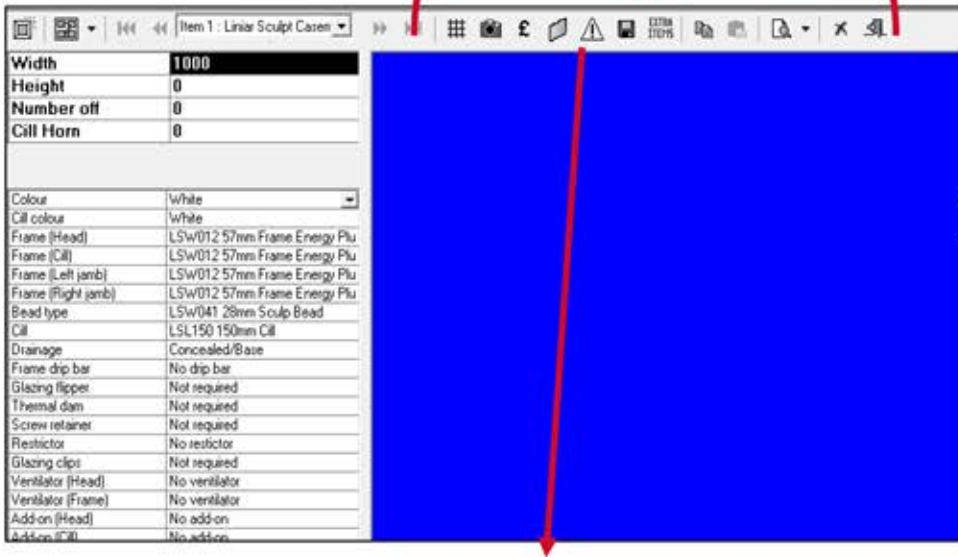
Item 1 : Liniar Sculpt Casem

£

EXTRA ITEMS

| Width | 1000 |
|---|---|
| Height | 0 |
| Number off | 0 |
| Cill Horn | 0 |

| Colour | White |
|---|---|
| Cill colour | White |
| Frame (Head) | LSW012 57mm Frame Energy Plu |
| Frame (Cill) | LSW012 57mm Frame Energy Plu |
| Frame (Left jamb) | LSW012 57mm Frame Energy Plu |
| Frame (Right jamb) | LSW012 57mm Frame Energy Plu |
| Bead type | LSW041 28mm Sculp Bead |
| Cill | LSL150 150mm Cill |
| Drainage | Concealed/Base |
| Frame drip bar | No drip bar |
| Glazing flipper | Not required |
| Thermal dam | Not required |
| Screw retainer | Not required |
| Restrictor | No restictor |
| Glazing clips | Not required |
| Ventilator (Head) | No ventilator |
| Ventilator (Frame) | No ventilator |
| Add-on (Head) | No add-on |
| Add-on (Cill) | No add-on |